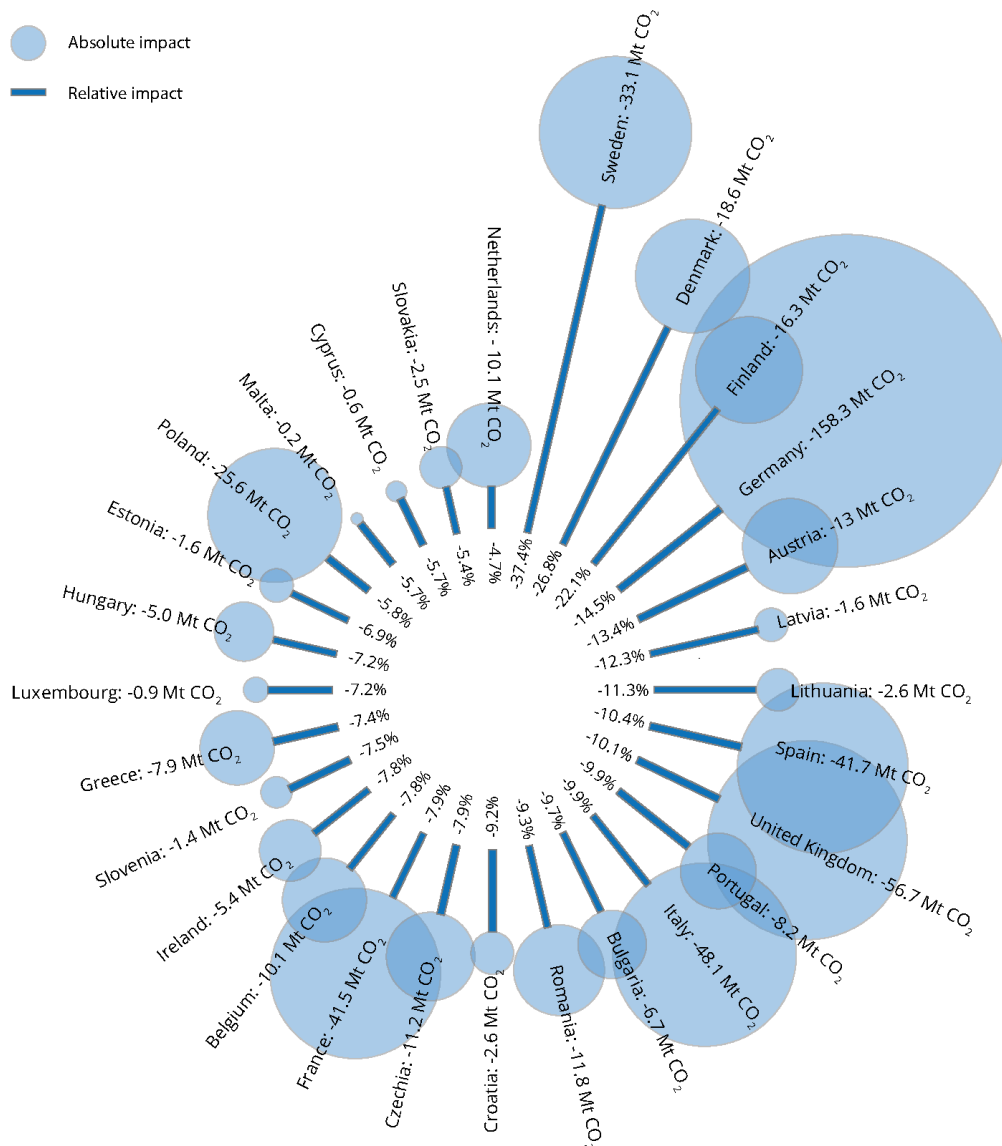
Absolute impact

Relative impact

Sweden: -33.1 Mt $CO_2$

Denmark: -18.6 Mt $CO_2$

Finland: -16.3 Mt $CO_2$

Germany: -158.3 Mt $CO_2$

Austria: -13 Mt $CO_2$

Latvia: -1.6 Mt $CO_2$

Lithuania: -2.6 Mt $CO_2$

Spain: -41.7 Mt $CO_2$

United Kingdom: -56.7 Mt $CO_2$

Portugal: -8.2 Mt $CO_2$

Italy: -48.1 Mt $CO_2$

Bulgaria: -6.7 Mt $CO_2$

Romania: -11.8 Mt $CO_2$

Croatia: -2.6 Mt $CO_2$

Czechia: -11.2 Mt $CO_2$

France: -41.5 Mt $CO_2$

Belgium: -10.1 Mt $CO_2$

Ireland: -5.4 Mt $CO_2$

Slovenia: -1.4 Mt $CO_2$

Greece: -7.9 Mt $CO_2$

Luxembourg: -0.9 Mt $CO_2$

Hungary: -5.0 Mt $CO_2$

Estonia: -1.6 Mt $CO_2$

Poland: -25.6 Mt $CO_2$

Malta: -0.2 Mt $CO_2$

Cyprus: -0.6 Mt $CO_2$

Slovakia: -2.5 Mt $CO_2$

Netherlands: - 10.1 Mt $CO_2$

-37.4%
-26.8%
-22.1%
-14.5%
-13.4%
-12.3%
-11.3%
-10.4%
-10.1%
-9.9%
-9.9%
-9.7%
-9.3%
-9.2%
-7.9%
-7.9%
-7.8%
-7.8%
-7.5%
-7.4%
-7.2%
-7.2%
-6.9%
-5.8%
-5.7%
-5.7%
-5.4%
-4.7%